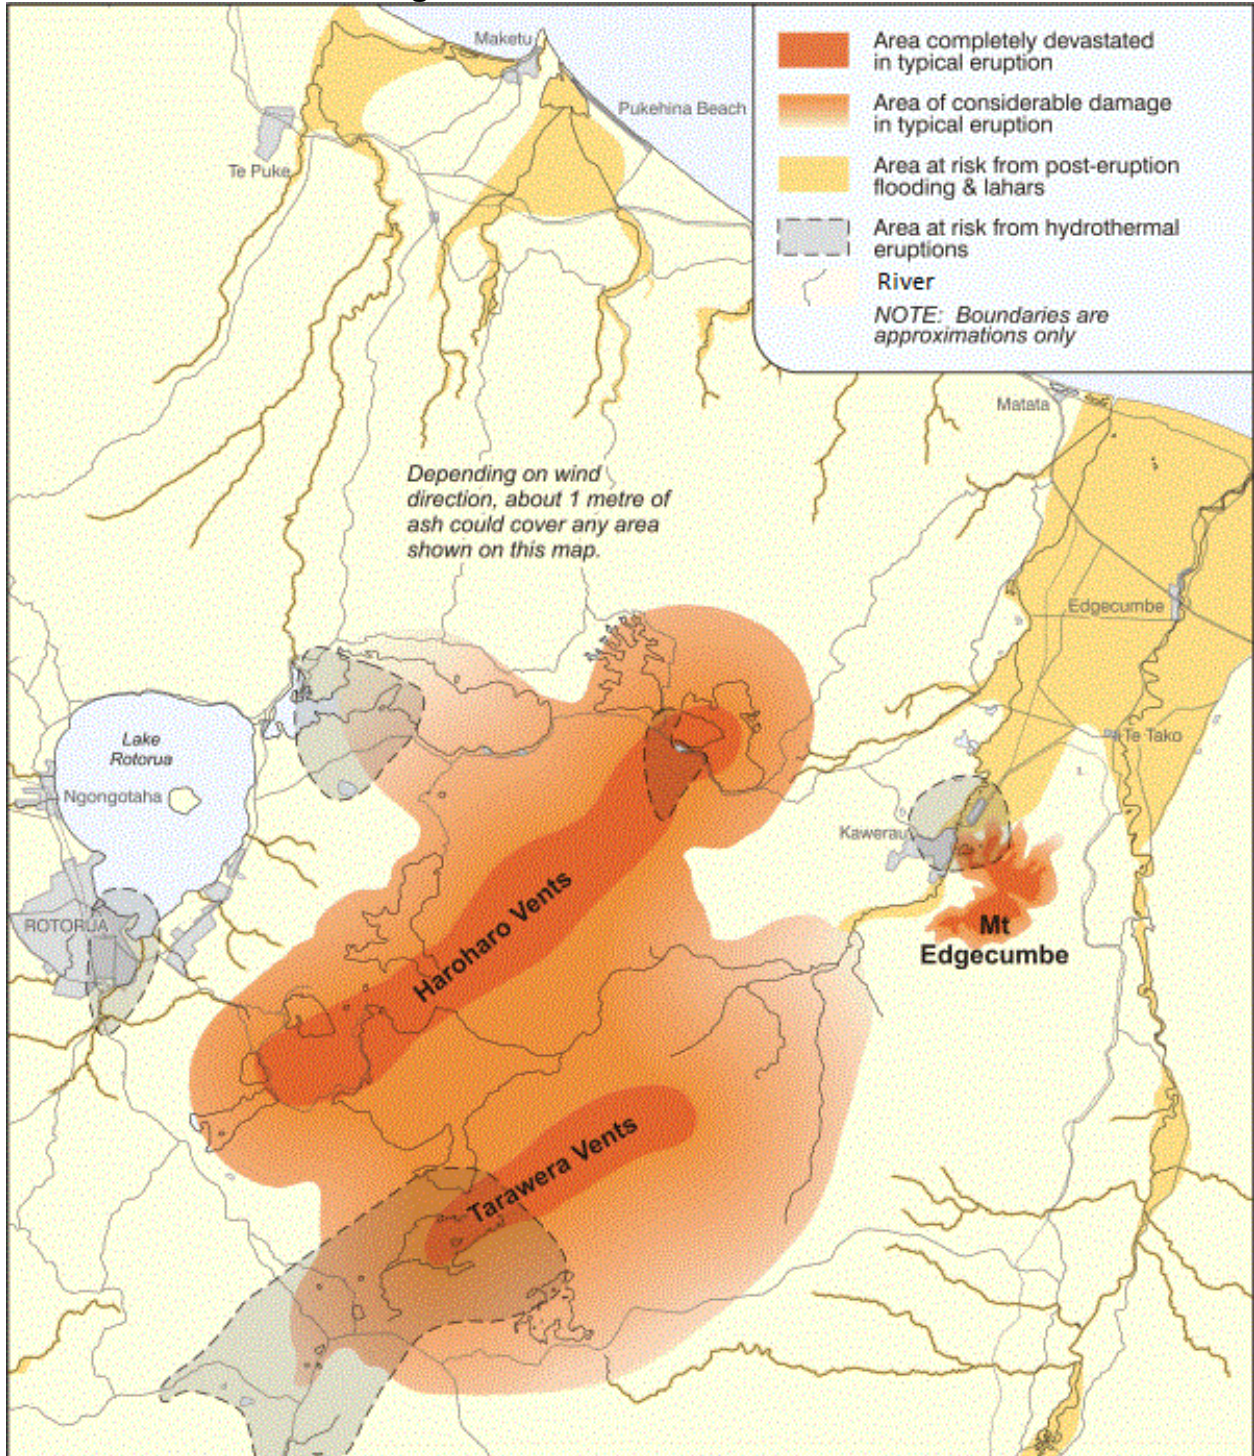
Area completely devastated in typical eruption

Area of considerable damage in typical eruption

Area at risk from post-eruption flooding & lahars

Area at risk from hydrothermal eruptions

River

NOTE: Boundaries are approximations only

Maketu

Pukehina Beach

Te Puke

Matata

Depending on wind direction, about 1 metre of ash could cover any area shown on this map.

Edgecumbe

Te Tako

Lake Rotorua

Ngongotaha

Kawerau

ROTORUA

Haroharo Vents

Mt Edgecumbe

Tarawera Vents